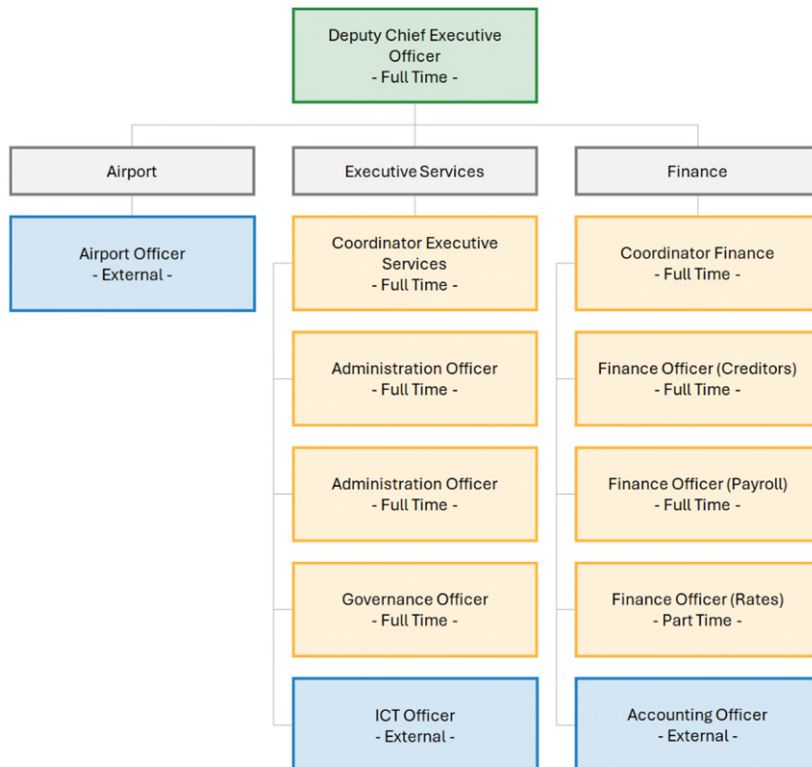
Deputy Chief Executive Officer
- Full Time -

Airport

Airport Officer
- External -

Executive Services

Coordinator Executive Services
- Full Time -

Administration Officer
- Full Time -

Administration Officer
- Full Time -

Governance Officer
- Full Time -

ICT Officer
- External -

Finance

Coordinator Finance
- Full Time -

Finance Officer (Creditors)
- Full Time -

Finance Officer (Payroll)
- Full Time -

Finance Officer (Rates)
- Part Time -

Accounting Officer
- External -